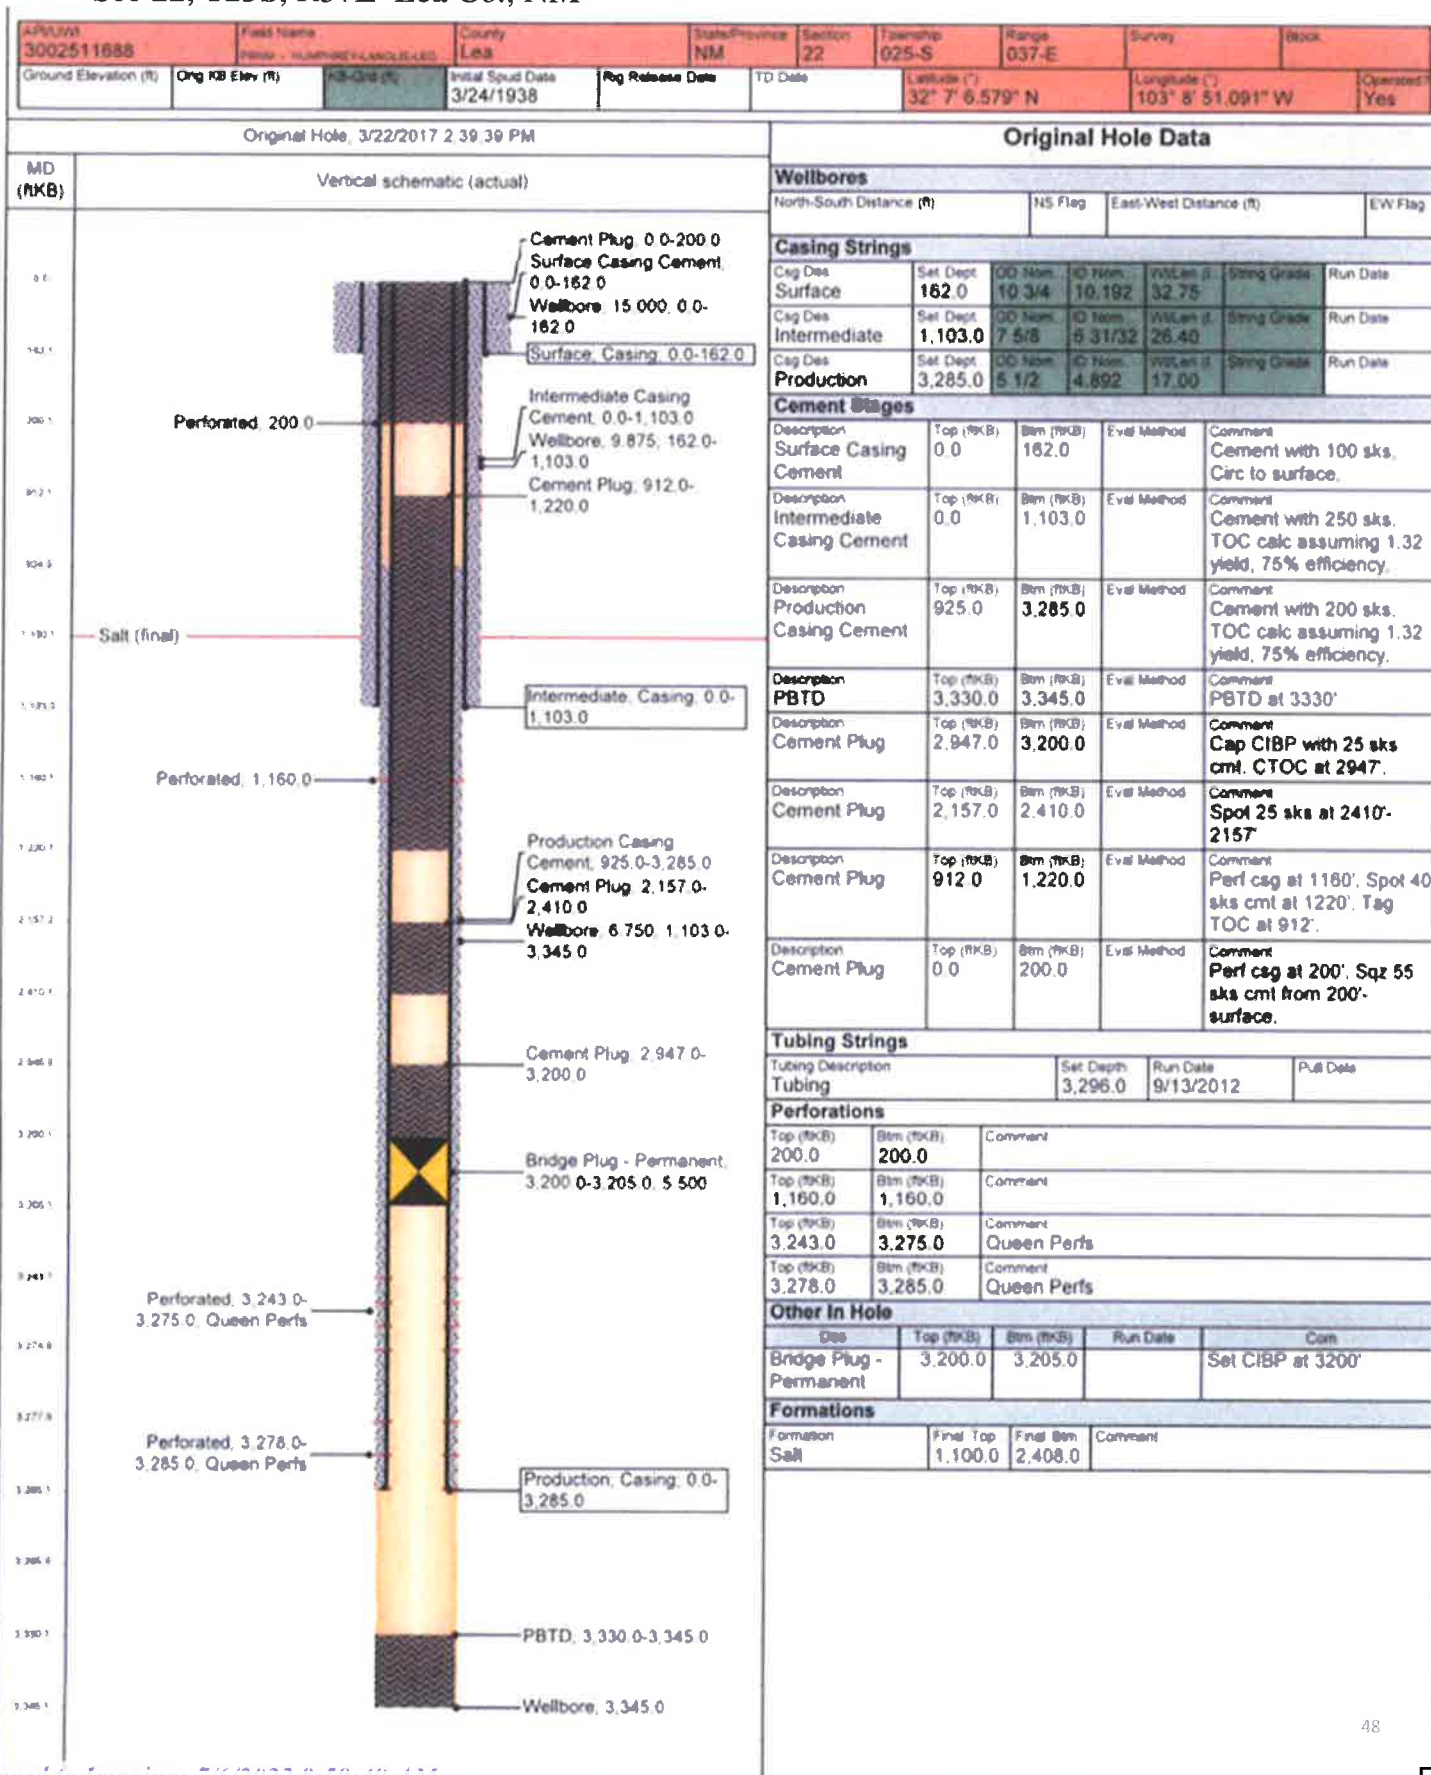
| API/UWI 3002511688 | Field Name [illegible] | County Lea | State/Province NM | Section 22 | Township 025-S | Range 037-E | Survey | Block |
|---|---|---|---|---|---|---|---|---|

| Ground Elevation (ft) | Orig KB Elev (ft) | KB-Grd (ft) | Initial Spud Date 3/24/1938 | Rig Release Date | TD Date | Latitude (°) 32° 7' 6.579" N | Longitude (°) 103° 8' 51.091" W | Operated? Yes |
|---|---|---|---|---|---|---|---|---|

Original Hole, 3/22/2017 2:39:39 PM

MD (ftKB)

Vertical schematic (actual)

Cement Plug, 0.0-200.0
Surface Casing Cement, 0.0-162.0
Wellbore, 15.000, 0.0-162.0
Surface, Casing, 0.0-162.0

Perforated, 200.0

Intermediate Casing Cement, 0.0-1,103.0
Wellbore, 9.875, 162.0-1,103.0
Cement Plug, 912.0-1,220.0

Salt (final)

Intermediate, Casing, 0.0-1,103.0

Perforated, 1,160.0

Production Casing Cement, 925.0-3,285.0
Cement Plug, 2,157.0-2,410.0
Wellbore, 6.750, 1,103.0-3,345.0

Cement Plug, 2,947.0-3,200.0

Bridge Plug - Permanent, 3,200.0-3,205.0, 5.500

Perforated, 3,243.0-3,275.0, Queen Perfs

Perforated, 3,278.0-3,285.0, Queen Perfs

Production, Casing, 0.0-3,285.0

PBTD, 3,330.0-3,345.0

Wellbore, 3,345.0

Original Hole Data

Wellbores

| North-South Distance (ft) | NS Flag | East-West Distance (ft) | EW Flag |
|---|---|---|---|

Casing Strings

| Csg Des | Set Dept | OD Nom | ID Nom | Wt/Len | String Grade | Run Date |
|---|---|---|---|---|---|---|
| Surface | 162.0 | 10 3/4 | 10.192 | 32.75 | | |
| Intermediate | 1,103.0 | 7 5/8 | 6 31/32 | 26.40 | | |
| Production | 3,285.0 | 5 1/2 | 4.892 | 17.00 | | |

Cement Stages

| Description | Top (ftKB) | Btm (ftKB) | Eval Method | Comment |
|---|---|---|---|---|
| Surface Casing Cement | 0.0 | 162.0 | | Cement with 100 sks. Circ to surface. |
| Intermediate Casing Cement | 0.0 | 1,103.0 | | Cement with 250 sks. TOC calc assuming 1.32 yield, 75% efficiency. |
| Production Casing Cement | 925.0 | 3,285.0 | | Cement with 200 sks. TOC calc assuming 1.32 yield, 75% efficiency. |
| PBTD | 3,330.0 | 3,345.0 | | PBTD at 3330' |
| Cement Plug | 2,947.0 | 3,200.0 | | Cap CIBP with 25 sks cmt. CTOC at 2947'. |
| Cement Plug | 2,157.0 | 2,410.0 | | Spot 25 sks at 2410'-2157' |
| Cement Plug | 912.0 | 1,220.0 | | Perf csg at 1160'. Spot 40 sks cmt at 1220'. Tag TOC at 912'. |
| Cement Plug | 0.0 | 200.0 | | Perf csg at 200'. Sqz 55 sks cmt from 200'-surface. |

Tubing Strings

| Tubing Description | Set Depth | Run Date | Pull Date |
|---|---|---|---|
| Tubing | 3,296.0 | 9/13/2012 | |

Perforations

| Top (ftKB) | Btm (ftKB) | Comment |
|---|---|---|
| 200.0 | 200.0 | |
| 1,160.0 | 1,160.0 | |
| 3,243.0 | 3,275.0 | Queen Perfs |
| 3,278.0 | 3,285.0 | Queen Perfs |

Other In Hole

| Des | Top (ftKB) | Btm (ftKB) | Run Date | Com |
|---|---|---|---|---|
| Bridge Plug - Permanent | 3,200.0 | 3,205.0 | | Set CIBP at 3200' |

Formations

| Formation | Final Top | Final Btm | Comment |
|---|---|---|---|
| Salt | 1,100.0 | 2,408.0 | |

48